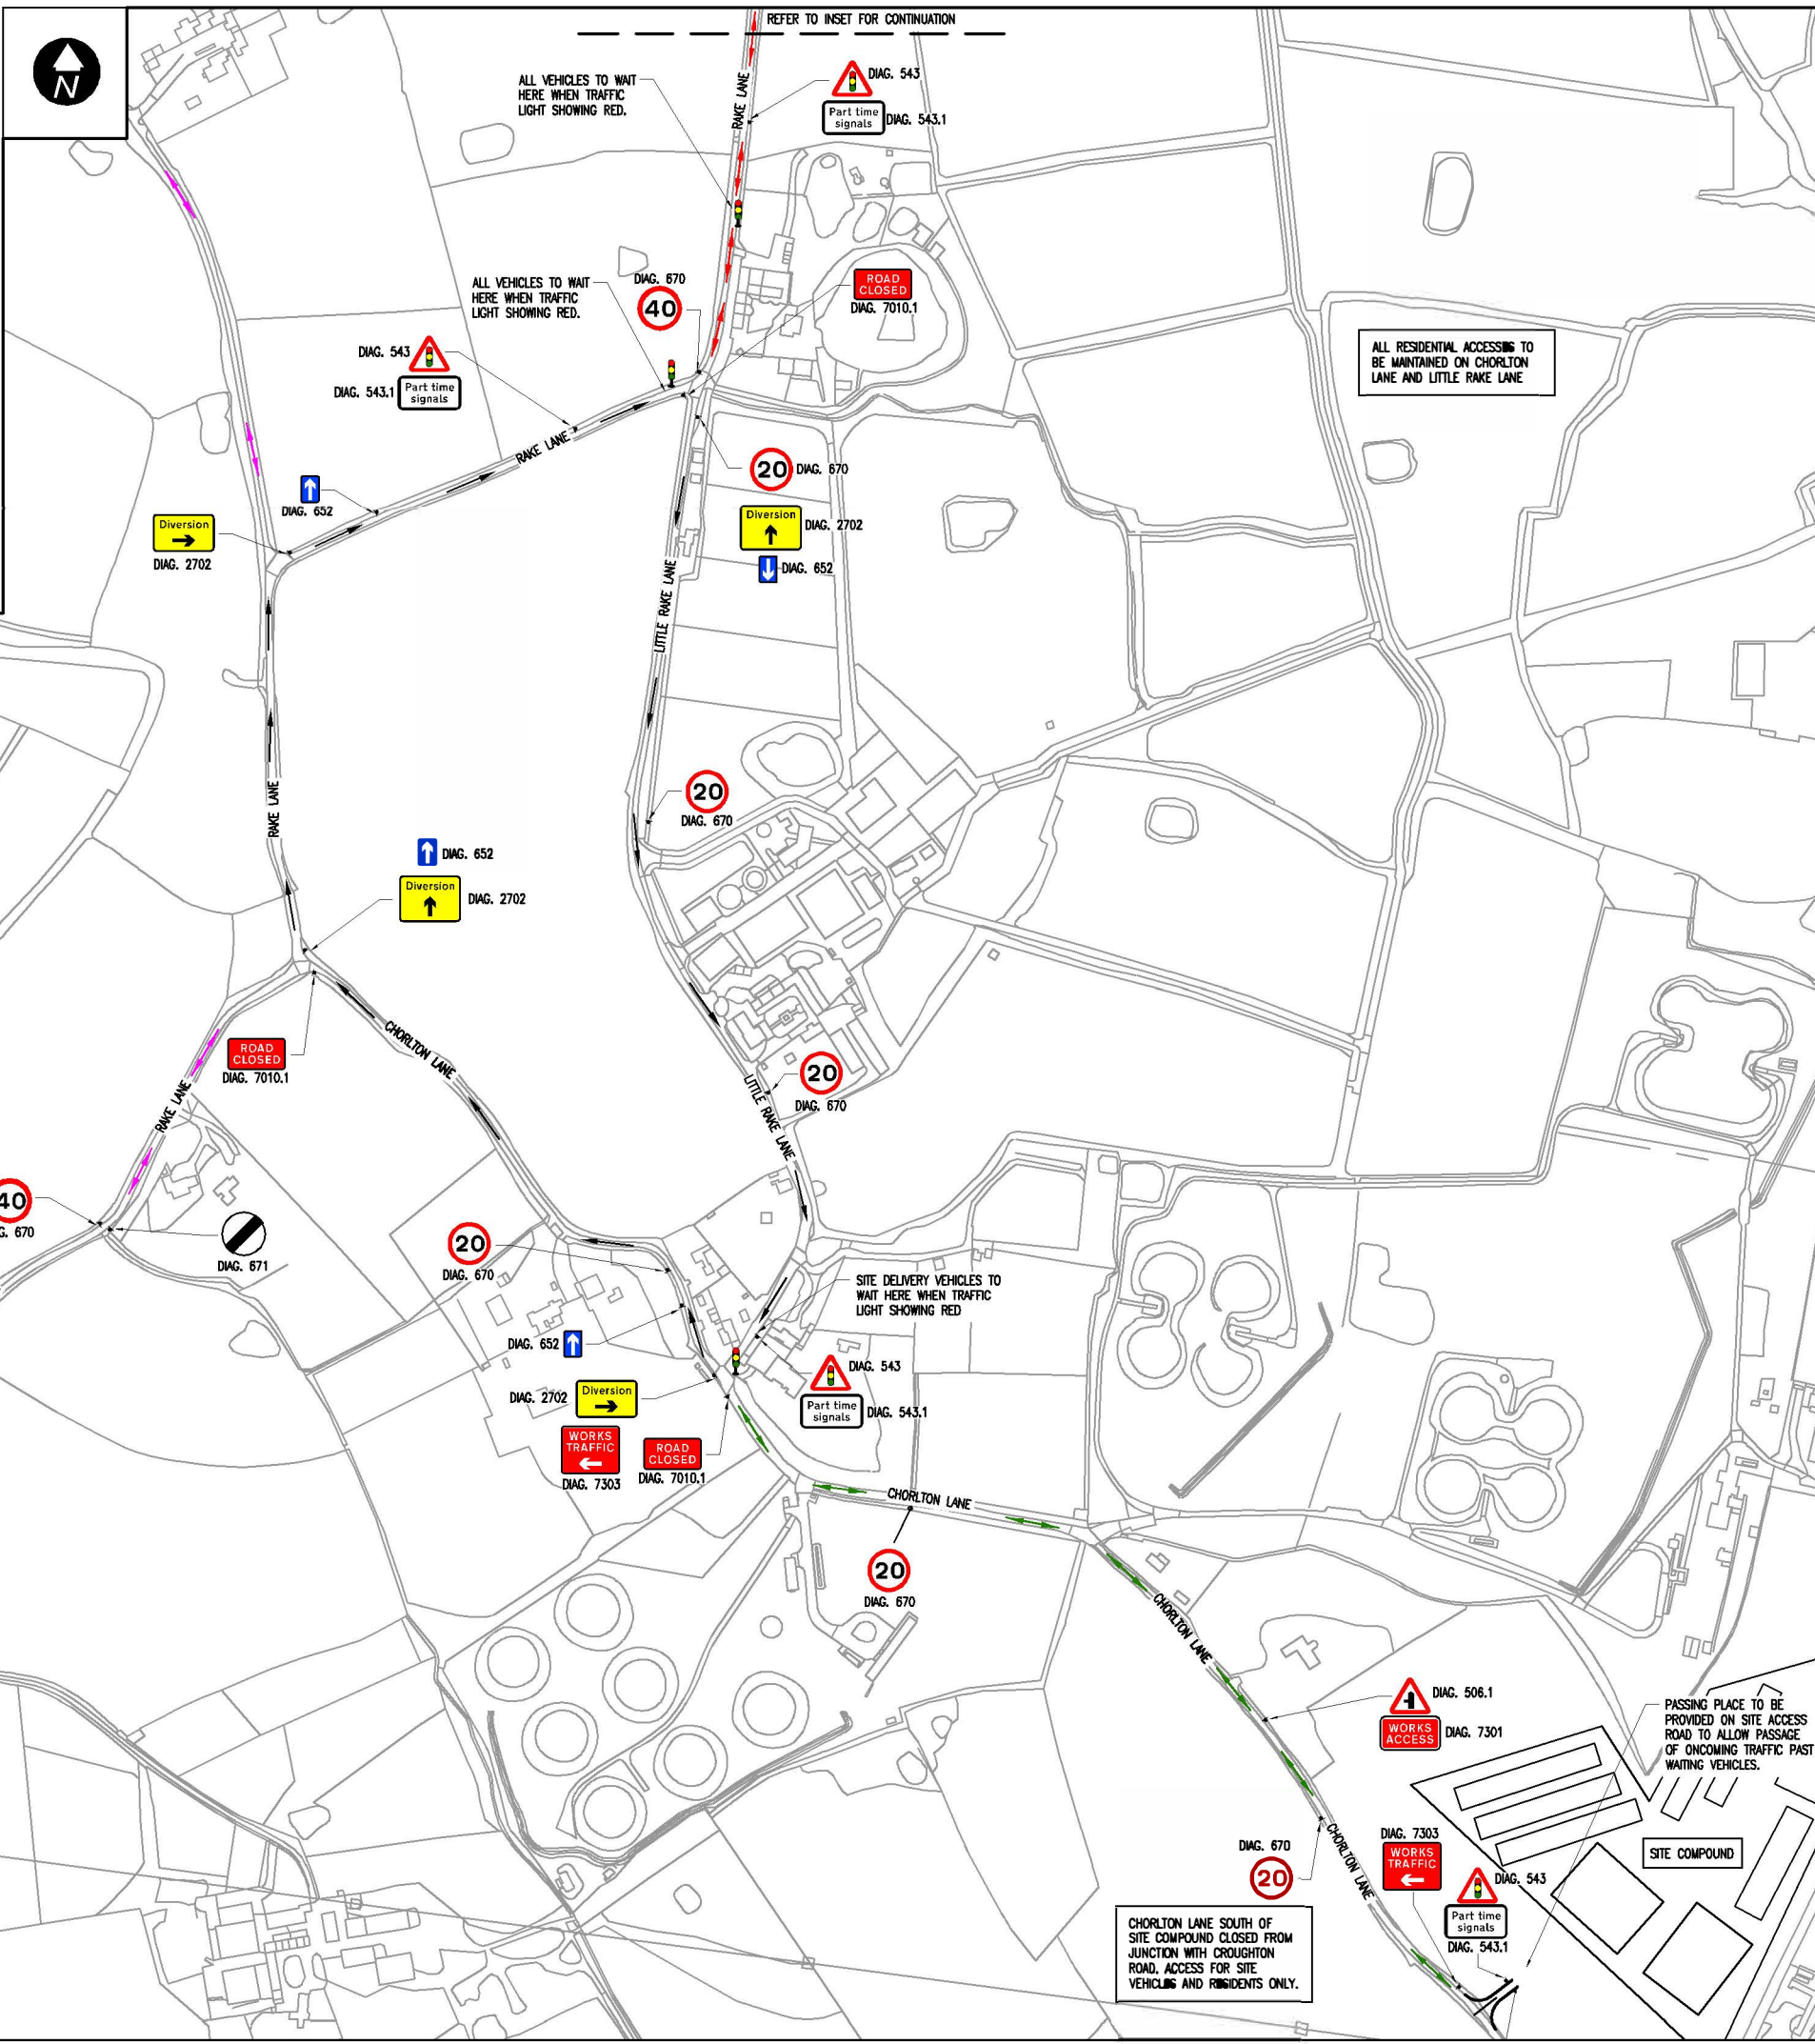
N

REFER TO INSET FOR CONTINUATION

ALL VEHICLES TO WAIT HERE WHEN TRAFFIC LIGHT SHOWING RED.

DIAG. 543

Part time signals DIAG. 543.1

RAKE LANE

ALL VEHICLES TO WAIT HERE WHEN TRAFFIC LIGHT SHOWING RED.

DIAG. 670

40

ROAD CLOSED

DIAG. 7010.1

DIAG. 543

DIAG. 543.1 Part time signals

ALL RESIDENTIAL ACCESSES TO BE MAINTAINED ON CHORLTON LANE AND LITTLE RAKE LANE

RAKE LANE

20 DIAG. 670

DIAG. 652

Diversion

DIAG. 2702

Diversion DIAG. 2702

DIAG. 652

LITTLE RAKE LANE

RAKE LANE

20

DIAG. 670

DIAG. 652

Diversion DIAG. 2702

CHORLTON LANE

ROAD CLOSED

DIAG. 7010.1

RAKE LANE

20

DIAG. 670

LITTLE RAKE LANE

40

DIAG. 670

DIAG. 671

20

DIAG. 670

SITE DELIVERY VEHICLES TO WAIT HERE WHEN TRAFFIC LIGHT SHOWING RED

DIAG. 652

DIAG. 543

DIAG. 2702 Diversion

Part time signals DIAG. 543.1

WORKS TRAFFIC

DIAG. 7303

ROAD CLOSED

DIAG. 7010.1

CHORLTON LANE

20

DIAG. 670

CHORLTON LANE

DIAG. 506.1

WORKS ACCESS DIAG. 7301

PASSING PLACE TO BE PROVIDED ON SITE ACCESS ROAD TO ALLOW PASSAGE OF ONCOMING TRAFFIC PAST WAITING VEHICLES.

DIAG. 670

20

CHORLTON LANE

DIAG. 7303

WORKS TRAFFIC

DIAG. 543

Part time signals

DIAG. 543.1

SITE COMPOUND

CHORLTON LANE SOUTH OF SITE COMPOUND CLOSED FROM JUNCTION WITH CROUGHTON ROAD. ACCESS FOR SITE VEHICLES AND RESIDENTS ONLY.